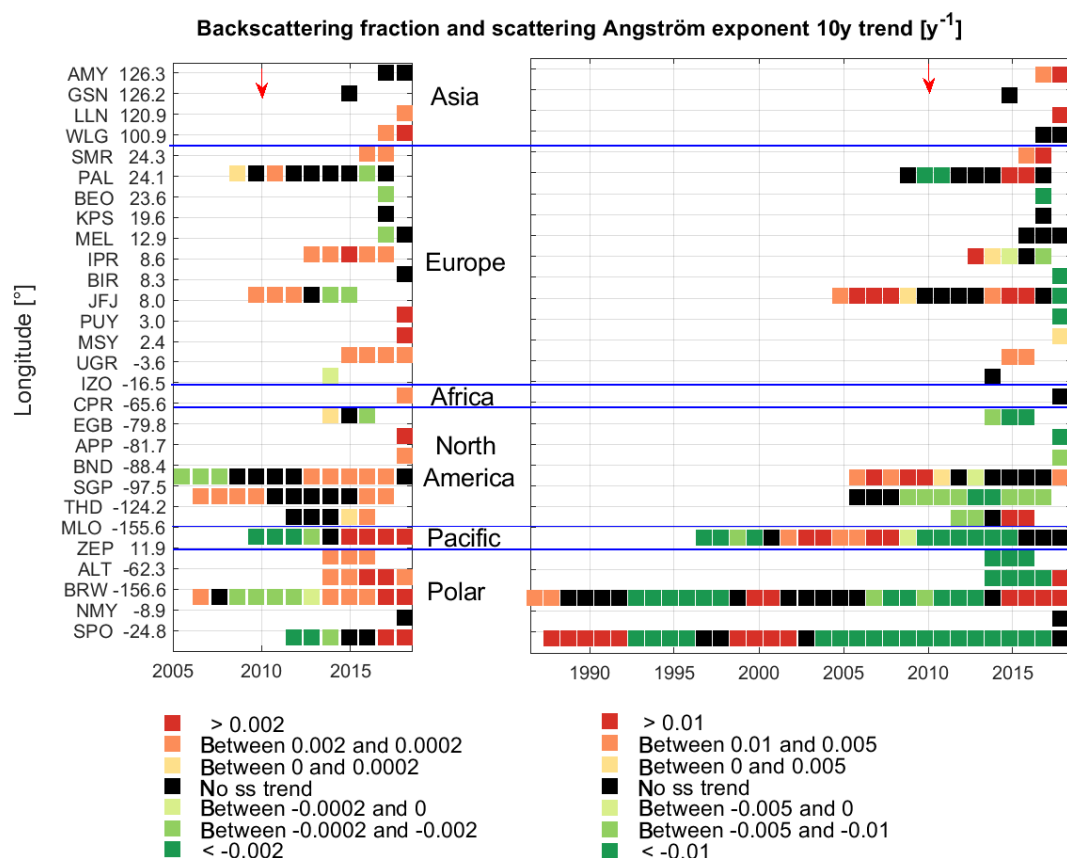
Backscattering fraction and scattering Angström exponent 10y trend [$y^{-1}$]

Longitude [°]

AMY 126.3
GSN 126.2
LLN 120.9
WLG 100.9
SMR 24.3
PAL 24.1
BEO 23.6
KPS 19.6
MEL 12.9
IPR 8.6
BIR 8.3
JFJ 8.0
PUY 3.0
MSY 2.4
UGR -3.6
IZO -16.5
CPR -65.6
EGB -79.8
APP -81.7
BND -88.4
SGP -97.5
THD -124.2
MLO -155.6
ZEP 11.9
ALT -62.3
BRW -156.6
NMY -8.9
SPO -24.8

Asia
Europe
Africa
North America
Pacific
Polar

2005 2010 2015

1990 1995 2000 2005 2010 2015

> 0.002
Between 0.002 and 0.0002
Between 0 and 0.0002
No ss trend
Between -0.0002 and 0
Between -0.0002 and -0.002
< -0.002

> 0.01
Between 0.01 and 0.005
Between 0 and 0.005
No ss trend
Between -0.005 and 0
Between -0.005 and -0.01
< -0.01